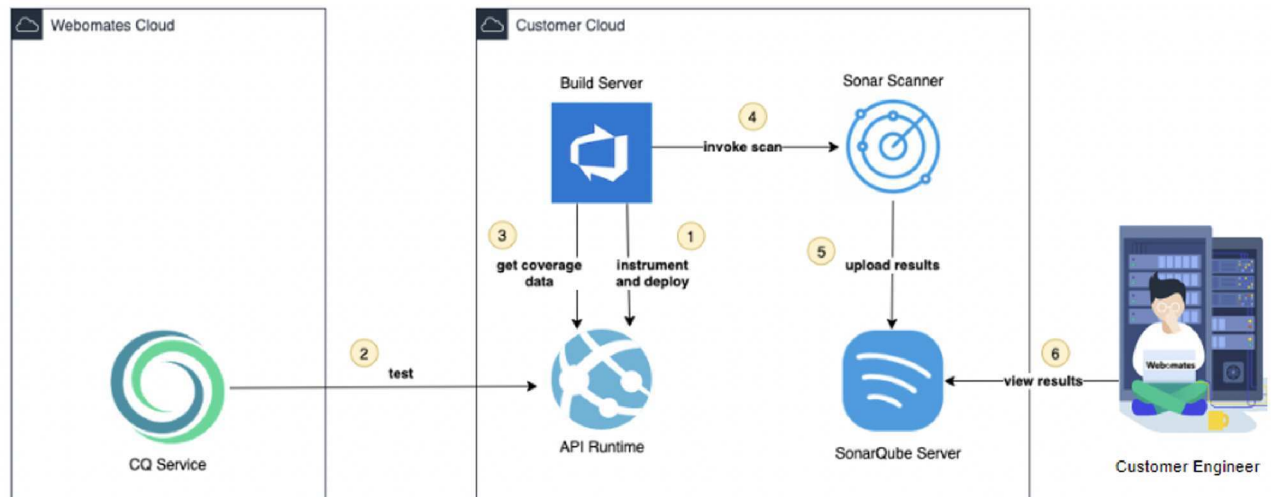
Webomates Cloud

CQ Service

2

test

Customer Cloud

Build Server

4

invoke scan

Sonar Scanner

3

get coverage data

1

instrument and deploy

5

upload results

API Runtime

SonarQube Server

6

view results

Webomates

Customer Engineer